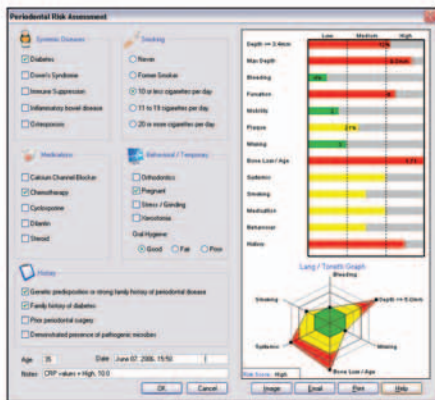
Periodontal Risk Assessment

Systemic Diseases
Diabetes
Down's Syndrome
Immune Suppression
Inflammatory bowel disease
Osteoporosis

Smoking
Never
Former Smoker
10 or less cigarettes per day
11 to 19 cigarettes per day
20 or more cigarettes per day

Medications
Calcium Channel Blocker
Chemotherapy
Cyclosporine
Dilantin
Steroid

Behavioral / Temporary
Orthodontics
Pregnant
Stress / Grinding
Xerostomia
Oral Hygiene:
Good
Fair
Poor

History
Genetic predisposition or strong family history of periodontal disease
Family history of diabetes
Prior periodontal surgery
Demonstrated presence of pathogenic microbes

Age 35
Date June 07, 2006, 15:50
Notes CRP values = High, 10.0

OK
Cancel

| | Low | Medium | High |
|---|---|---|---|
| Depth >= 5.0mm | | | |
| Max Depth | | | |
| Bleeding | | | |
| Furcation | | | |
| Mobility | | | |
| Plaque | | | |
| Missing | | | |
| Bone Loss / Age | | | |
| Systemic | | | |
| Smoking | | | |
| Medication | | | |
| Behavioral | | | |
| History | | | |

Lang / Tonetti Graph
Bleeding
Depth >= 5.0mm
Missing
Bone Loss / Age
Systemic
Smoking

Risk Score: High

Image
Email
Print
Help